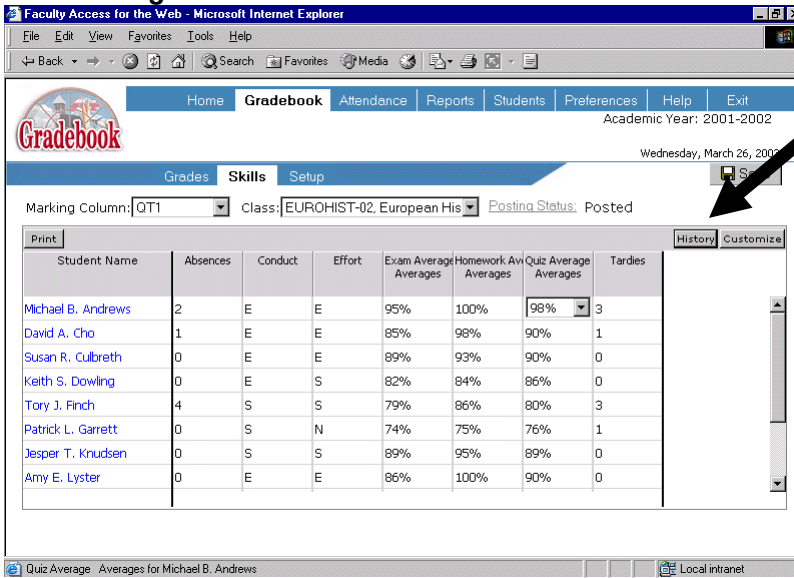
Faculty Access for the Web - Microsoft Internet Explorer

File Edit View Favorites Tools Help

Back Search Favorites Media

Gradebook

Home Gradebook Attendance Reports Students Preferences Help Exit

Academic Year: 2001-2002

Wednesday, March 26, 200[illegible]

Grades Skills Setup

S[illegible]

Marking Column: QT1 Class: EUROHIST-02, European His Posting Status: Posted

Print History Customize

| Student Name | Absences | Conduct | Effort | Exam Average Averages | Homework Av Averages | Quiz Average Averages | Tardies |
|---|---|---|---|---|---|---|---|
| Michael B. Andrews | 2 | E | E | 95% | 100% | 98% | 3 |
| David A. Cho | 1 | E | E | 85% | 98% | 90% | 1 |
| Susan R. Culbreth | 0 | E | E | 89% | 93% | 90% | 0 |
| Keith S. Dowling | 0 | E | S | 82% | 84% | 86% | 0 |
| Tory J. Finch | 4 | S | S | 79% | 86% | 80% | 3 |
| Patrick L. Garrett | 0 | S | N | 74% | 75% | 76% | 1 |
| Jesper T. Knudsen | 0 | S | S | 89% | 95% | 89% | 0 |
| Amy E. Lyster | 0 | E | E | 86% | 100% | 90% | 0 |

Quiz Average Averages for Michael B. Andrews

Local intranet